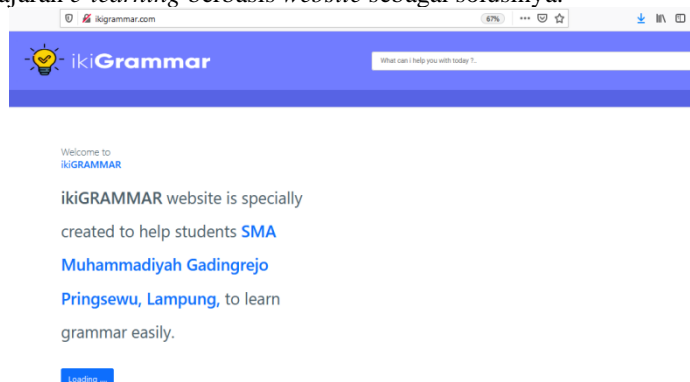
ajaran e-learning berbasis website sebagai solusinya.

ikigrammar.com

67%

ikiGrammar

What can I help you with today ?..

Welcome to
ikiGRAMMAR

ikiGRAMMAR website is specially created to help students SMA Muhammadiyah Gadingrejo Pringsewu, Lampung, to learn grammar easily.

Loading ...